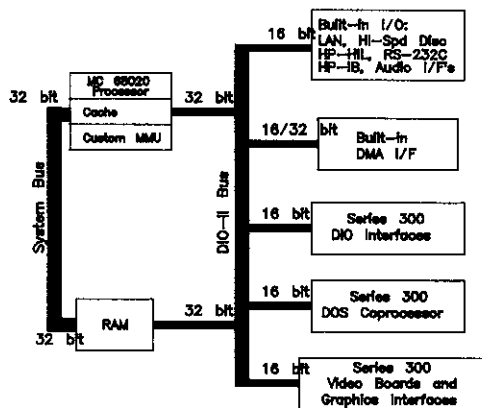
32 bit

MC 68020 Processor

Cache

Custom MMU

32 bit

System Bus

32 bit

RAM

32 bit

DIO-II Bus

16 bit

Built-in I/O: LAN, Hi-Spd Disc HP-HIL, RS-232C HP-IB, Audio I/F's

16/32 bit

Built-in DMA I/F

16 bit

Series 300 DIO Interfaces

16 bit

Series 300 DOS Coprocessor

16 bit

Series 300 Video Boards and Graphics Interfaces